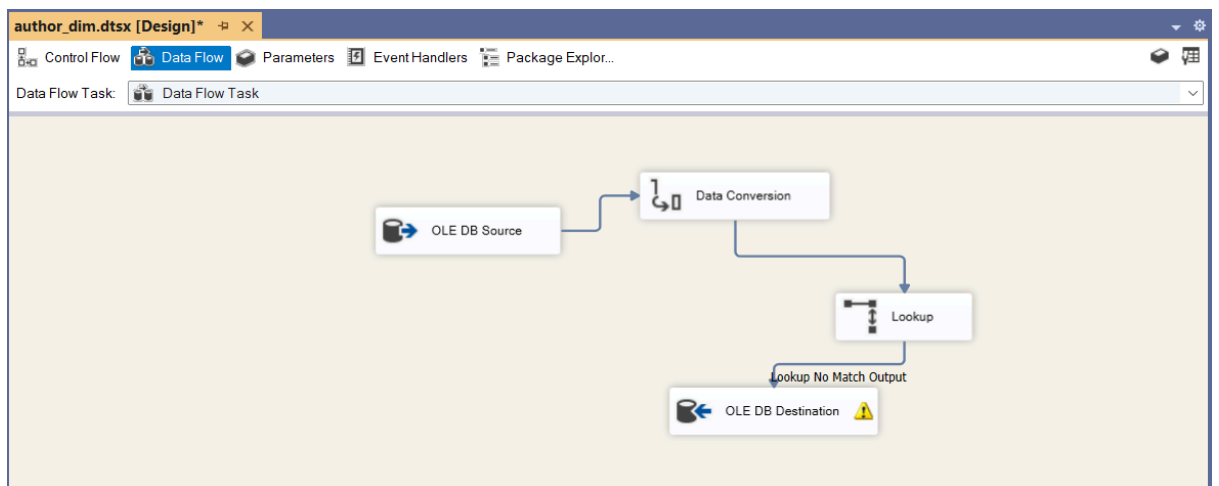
author_dim.dtsx [Design]*

Control Flow Data Flow Parameters Event Handlers Package Explor...

Data Flow Task: Data Flow Task

OLE DB Source

Data Conversion

Lookup

Lookup No Match Output

OLE DB Destination